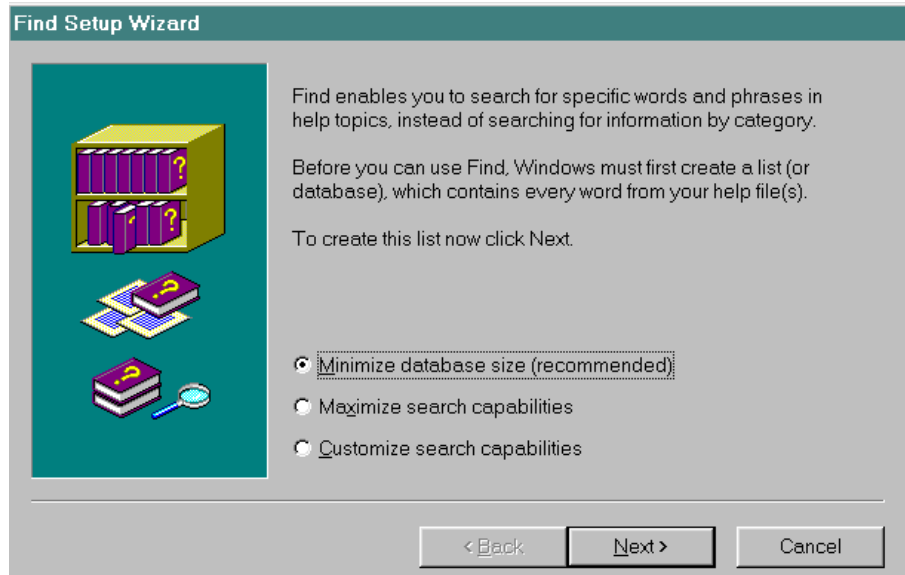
Find Setup Wizard

Find enables you to search for specific words and phrases in help topics, instead of searching for information by category.

Before you can use Find, Windows must first create a list (or database), which contains every word from your help file(s).

To create this list now click Next.

Minimize database size (recommended)

Maximize search capabilities

Customize search capabilities

< Back

Next >

Cancel